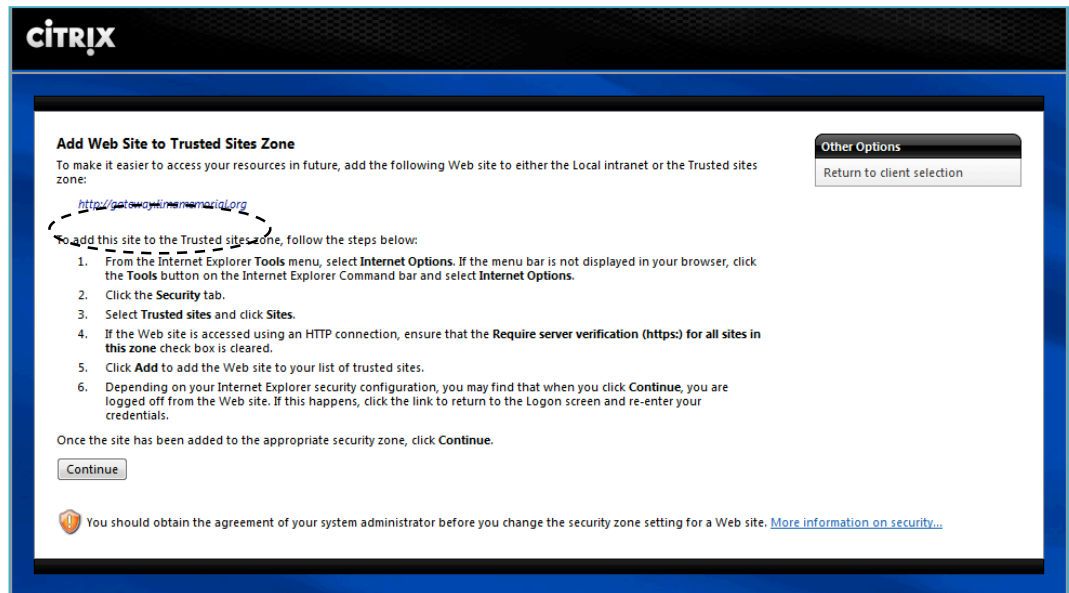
CITRIX

Add Web Site to Trusted Sites Zone

To make it easier to access your resources in future, add the following Web site to either the Local intranet or the Trusted sites zone:

http://gatewaylimamemorial.org

To add this site to the Trusted sites zone, follow the steps below:

1. From the Internet Explorer Tools menu, select Internet Options. If the menu bar is not displayed in your browser, click the Tools button on the Internet Explorer Command bar and select Internet Options.
2. Click the Security tab.
3. Select Trusted sites and click Sites.
4. If the Web site is accessed using an HTTP connection, ensure that the Require server verification (https:) for all sites in this zone check box is cleared.
5. Click Add to add the Web site to your list of trusted sites.
6. Depending on your Internet Explorer security configuration, you may find that when you click Continue, you are logged off from the Web site. If this happens, click the link to return to the Logon screen and re-enter your credentials.

Once the site has been added to the appropriate security zone, click Continue.

Continue

You should obtain the agreement of your system administrator before you change the security zone setting for a Web site. More information on security...

Other Options

Return to client selection